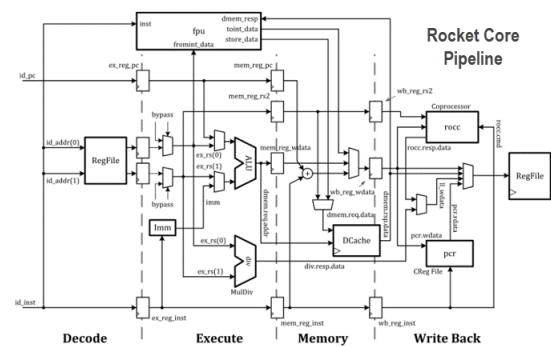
Rocket Core Pipeline

inst
fpu
fromint_data
dmem_resp
toint_data
store_data
id_pc
ex_reg_pc
mem_reg_pc
wb_reg_rs2
mem_reg_rs2
Coprocessor
rocc
rocc.cmd
bypass
id_addr(0)
RegFile
id_addr(1)
bypass
ex_rs(0)
ex_rs(1)
ALU
imm
mem_reg_wdata
dmem.req.addr
wb_reg_wdata
dmem.resp.data
rocc.resp.data
RegFile
ll_wdata
pcr.rdata
dmem.req.data
Imm
ex_rs(0)
ex_rs(1)
div
MulDiv
DCache
div.resp.data
pcr.wdata
pcr
CReg File
id_inst
ex_reg_inst
mem_reg_inst
wb_reg_inst
Decode
Execute
Memory
Write Back